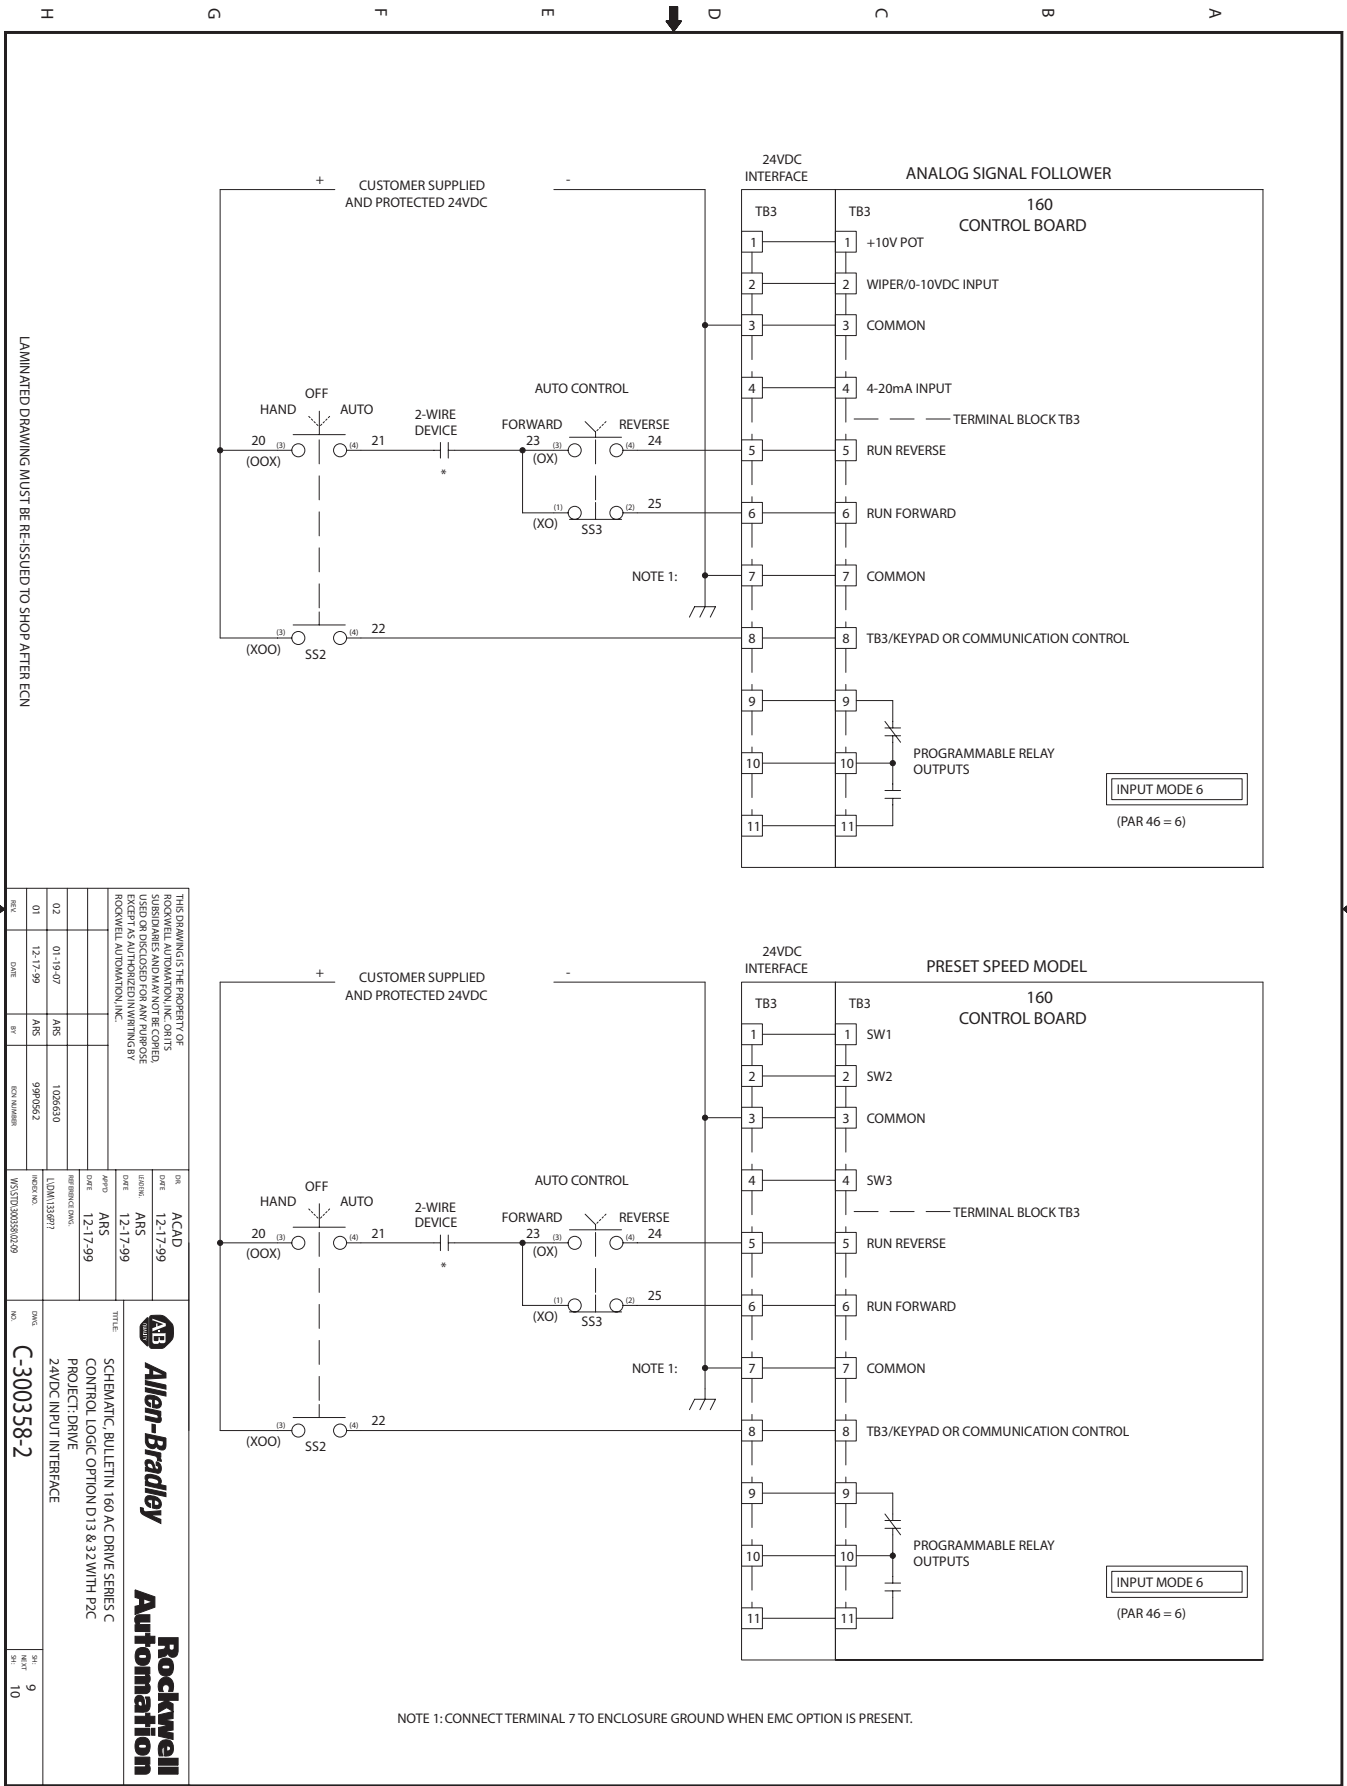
H G F E D C B A

LAMINATED DRAWING MUST BE RE-ISSUED TO SHOP AFTER ECN

24VDC INTERFACE

ANALOG SIGNAL FOLLOWER

+ CUSTOMER SUPPLIED AND PROTECTED 24VDC -

TB3 TB3 160 CONTROL BOARD

1 1 +10V POT
2 2 WIPER/0-10VDC INPUT
3 3 COMMON
4 4 4-20mA INPUT
TERMINAL BLOCK TB3
5 5 RUN REVERSE
6 6 RUN FORWARD
7 7 COMMON
8 8 TB3/KEYPAD OR COMMUNICATION CONTROL
9 9
10 10 PROGRAMMABLE RELAY OUTPUTS
11 11

INPUT MODE 6
(PAR 46 = 6)

OFF
HAND AUTO
20 (3) (4) 21
(OOX)
2-WIRE DEVICE
*
AUTO CONTROL
FORWARD REVERSE
23 (3) (4) 24
(OX)
(1) (2) 25
(XO) SS3
NOTE 1:
(3) (4) 22
(XOO) SS2

24VDC INTERFACE

PRESET SPEED MODEL

+ CUSTOMER SUPPLIED AND PROTECTED 24VDC -

TB3 TB3 160 CONTROL BOARD

1 1 SW1
2 2 SW2
3 3 COMMON
4 4 SW3
TERMINAL BLOCK TB3
5 5 RUN REVERSE
6 6 RUN FORWARD
7 7 COMMON
8 8 TB3/KEYPAD OR COMMUNICATION CONTROL
9 9
10 10 PROGRAMMABLE RELAY OUTPUTS
11 11

INPUT MODE 6
(PAR 46 = 6)

OFF
HAND AUTO
20 (3) (4) 21
(OOX)
2-WIRE DEVICE
*
AUTO CONTROL
FORWARD REVERSE
23 (3) (4) 24
(OX)
(1) (2) 25
(XO) SS3
NOTE 1:
(3) (4) 22
(XOO) SS2

NOTE 1: CONNECT TERMINAL 7 TO ENCLOSURE GROUND WHEN EMC OPTION IS PRESENT.

THIS DRAWING IS THE PROPERTY OF ROCKWELL AUTOMATION, INC. OR ITS SUBSIDIARIES AND MAY NOT BE COPIED, USED OR DISCLOSED FOR ANY PURPOSE EXCEPT AS AUTHORIZED IN WRITING BY ROCKWELL AUTOMATION, INC.

| REV | DATE | BY | ECN NUMBER |
|---|---|---|---|
| 02 | 01-19-07 | ARS | 1026630 |
| 01 | 12-17-99 | ARS | 99P0562 |

DR ACAD DATE 12-17-99
LEADING ARS DATE 12-17-99
APP'D ARS DATE 12-17-99
REFERENCE DWG. L\DM\1336P77
INDEX NO. W5\STD\300358\02-09

Allen-Bradley Rockwell Automation

TITLE: SCHEMATIC, BULLETIN 160 AC DRIVE SERIES C CONTROL LOGIC OPTION D13 & 32 WITH P2C PROJECT: DRIVE 24VDC INPUT INTERFACE

DWG. NO. C-300358-2

SH. 9 NEXT SH. 10